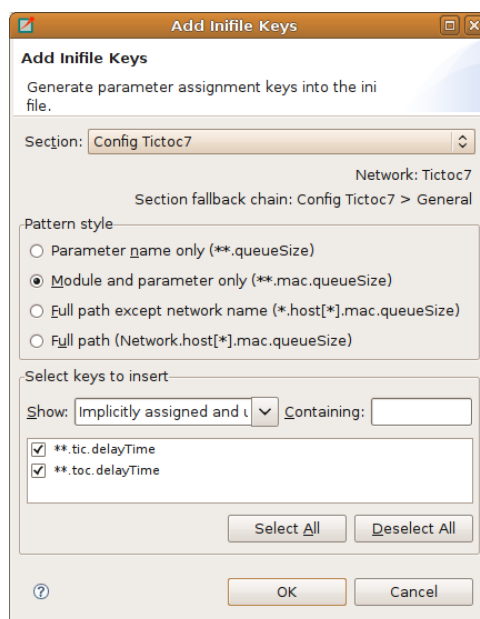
Add Inifile Keys

Add Inifile Keys

Generate parameter assignment keys into the ini file.

Section: Config Tictoc7

Network: Tictoc7

Section fallback chain: Config Tictoc7 > General

Pattern style

Parameter name only (**.queueSize)

Module and parameter only (**.mac.queueSize)

Full path except network name (*.host[*].mac.queueSize)

Full path (Network.host[*].mac.queueSize)

Select keys to insert

Show: Implicitly assigned and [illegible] Containing:

**.tic.delayTime

**.toc.delayTime

Select All Deselect All

?

OK Cancel